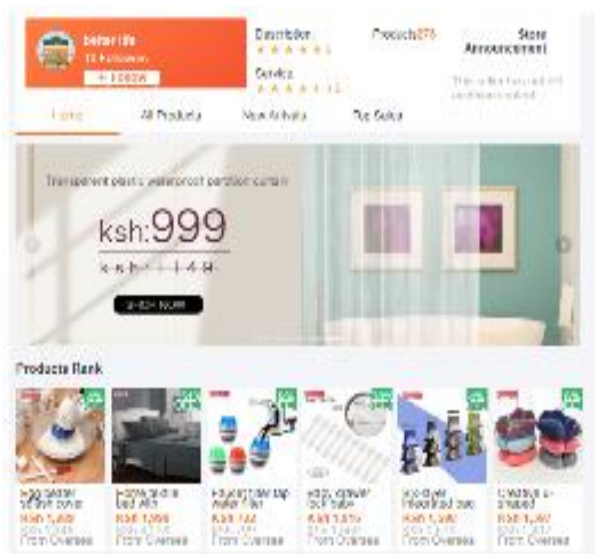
better life
13 Followers
+ FOLLOW

Description ★★★★★
Service ★★★★★

Products 275

Store Announcement
This is the first and still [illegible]

Home
All Products
New Arrivals
Top Sales

Transparent plastic waterproof partition curtain
ksh:999
ksh:1,149
SHOP NOW

Products Rank

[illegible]
KSh 1,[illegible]
From Oversea

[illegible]
KSh 1,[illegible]
From Oversea

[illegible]
KSh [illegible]
From Oversea

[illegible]
KSh 1,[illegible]
From Oversea

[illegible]
KSh 1,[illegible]
From Oversea

Creative u-shaped
KSh 1,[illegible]
From Oversea